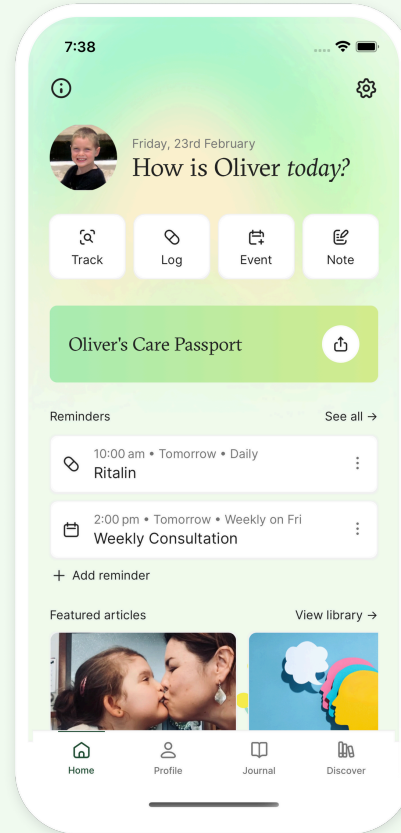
7:38

Friday, 23rd February
How is Oliver *today?*

Track
Log
Event
Note

Oliver's Care Passport

Reminders
See all →

10:00 am • Tomorrow • Daily
Ritalin

2:00 pm • Tomorrow • Weekly on Fri
Weekly Consultation

+ Add reminder

Featured articles
View library →

Home
Profile
Journal
Discover